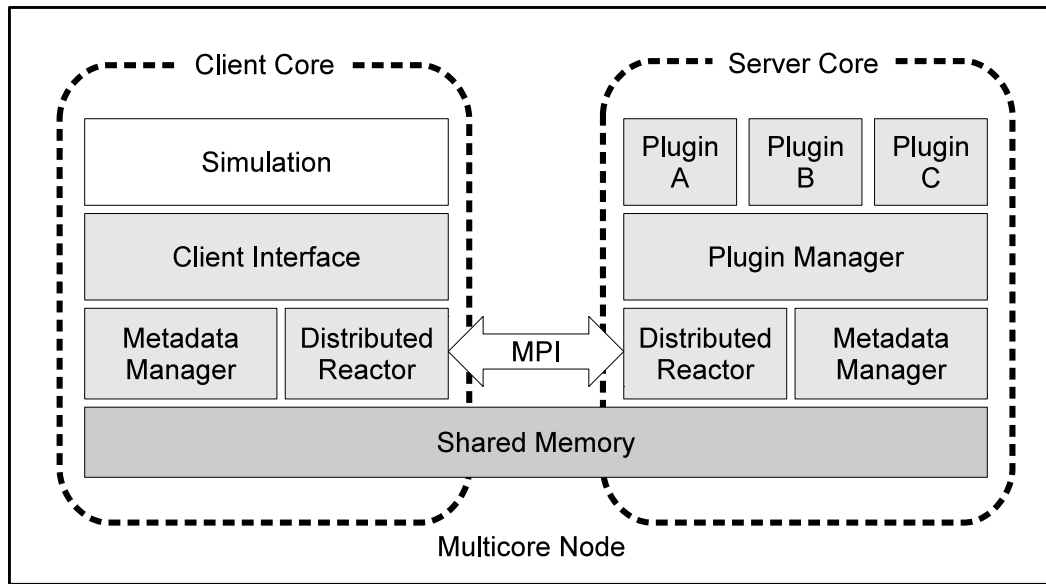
Client Core

Simulation

Client Interface

Metadata Manager

Distributed Reactor

MPI

Server Core

Plugin A

Plugin B

Plugin C

Plugin Manager

Distributed Reactor

Metadata Manager

Shared Memory

Multicore Node